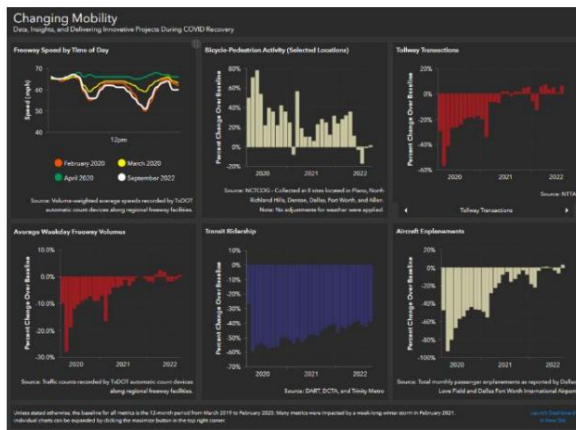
Changing Mobility
Data, Insights, and Delivering Innovative Projects During COVID Recovery

Freeway Speed by Time of Day

70
60
50
40
Speed (mph)
12pm

February 2020
March 2020
April 2020
September 2022

Source: Volume-weighted average speeds recorded by TxDOT automatic count devices along regional freeway facilities.

Bicycle-Pedestrian Activity (Selected Locations)

80%
60%
40%
20%
0%
-20%
Percent Change Over Baseline
2020
2021
2022

Source: NCTCOG - Collected at 8 sites located in Plano, North Richland Hills, Denton, Dallas, Fort Worth, and Allen. Note: No adjustments for weather were applied.

Tollway Transactions

20%
0%
-20%
-40%
-60%
Percent Change Over Baseline
2020
2021
2022

Source: NTTA

Tollway Transactions

Average Weekday Freeway Volumes

0.0%
-10.0%
-20.0%
-30.0%
Percent Change Over Baseline
2020
2021
2022

Source: Traffic counts recorded by TxDOT automatic count devices along regional freeway facilities.

Transit Ridership

0%
-10%
-20%
-30%
-40%
-50%
-60%
-70%
Percent Change Over Baseline
2020
2021
2022

Source: DART, DCTA, and Trinity Metro

Aircraft Enplanements

20%
0%
-20%
-40%
-60%
-80%
-100%
Percent Change Over Baseline
2020
2021
2022

Source: Total monthly passenger enplanements as reported by Dallas Love Field and Dallas Fort Worth International Airport

Unless stated otherwise, the baseline for all metrics is the 12-month period from March 2019 to February 2020. Many metrics were impacted by a week-long winter storm in February 2021. Individual charts can be expanded by clicking the maximize button in the top right corner.

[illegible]